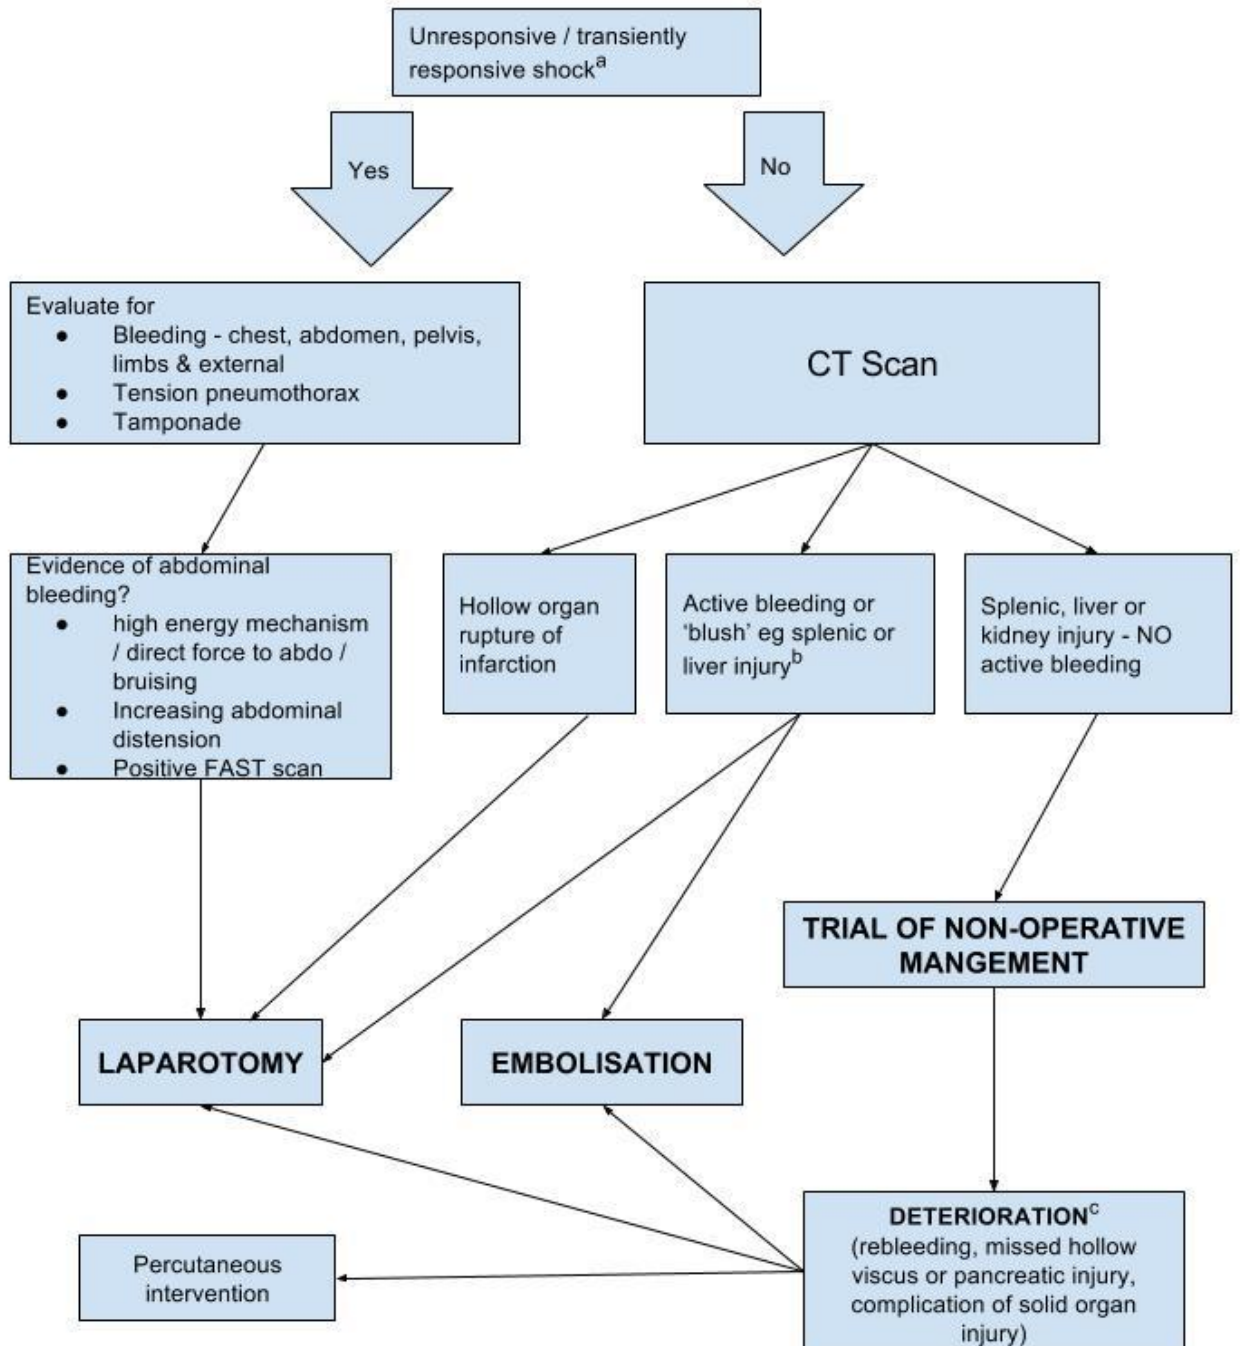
Unresponsive / transiently responsive shock$^{a}$

Yes

No

Evaluate for
- Bleeding - chest, abdomen, pelvis, limbs & external
- Tension pneumothorax
- Tamponade

CT Scan

Evidence of abdominal bleeding?
- high energy mechanism / direct force to abdo / bruising
- Increasing abdominal distension
- Positive FAST scan

Hollow organ rupture of infarction

Active bleeding or 'blush' eg splenic or liver injury$^{b}$

Splenic, liver or kidney injury - NO active bleeding

TRIAL OF NON-OPERATIVE MANGEMENT

LAPAROTOMY

EMBOLISATION

DETERIORATION$^{c}$
(rebleeding, missed hollow viscus or pancreatic injury, complication of solid organ injury)

Percutaneous intervention